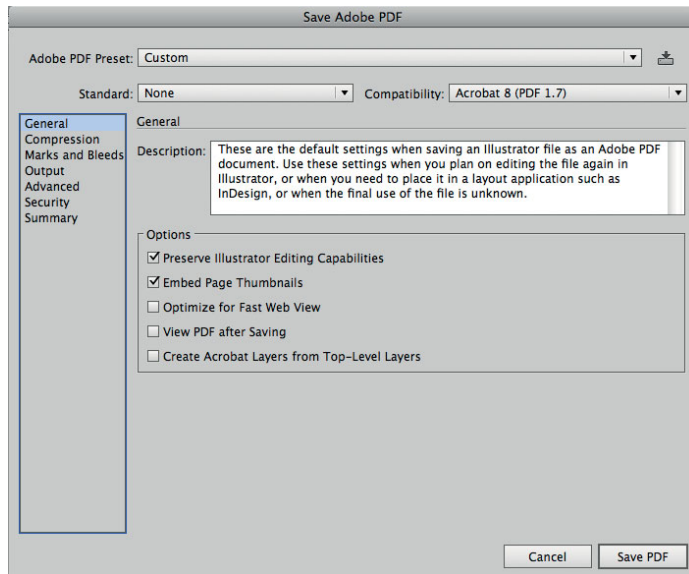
Save Adobe PDF

Adobe PDF Preset: Custom

Standard: None

Compatibility: Acrobat 8 (PDF 1.7)

General
Compression
Marks and Bleeds
Output
Advanced
Security
Summary

General

Description: These are the default settings when saving an Illustrator file as an Adobe PDF document. Use these settings when you plan on editing the file again in Illustrator, or when you need to place it in a layout application such as InDesign, or when the final use of the file is unknown.

Options

☑ Preserve Illustrator Editing Capabilities

☑ Embed Page Thumbnails

☐ Optimize for Fast Web View

☐ View PDF after Saving

☐ Create Acrobat Layers from Top-Level Layers

Cancel

Save PDF